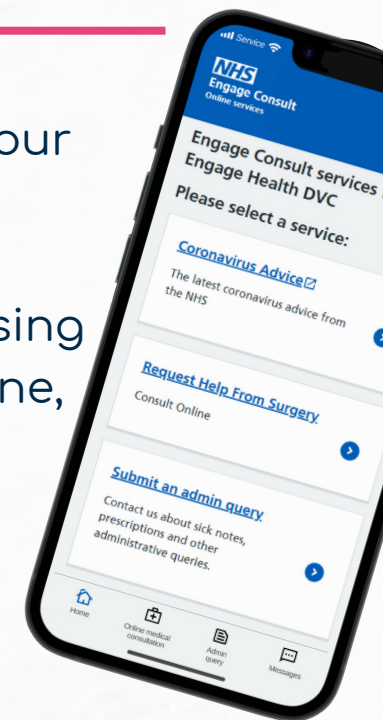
our

sing
ne,

Service

NHS
Engage Consult
Online services

Engage Consult services
Engage Health DVC

Please select a service:

Coronavirus Advice

The latest coronavirus advice from the NHS

Request Help From Surgery

Consult Online

Submit an admin query

Contact us about sick notes, prescriptions and other administrative queries.

Home

Online medical consultation

Admin query

Messages